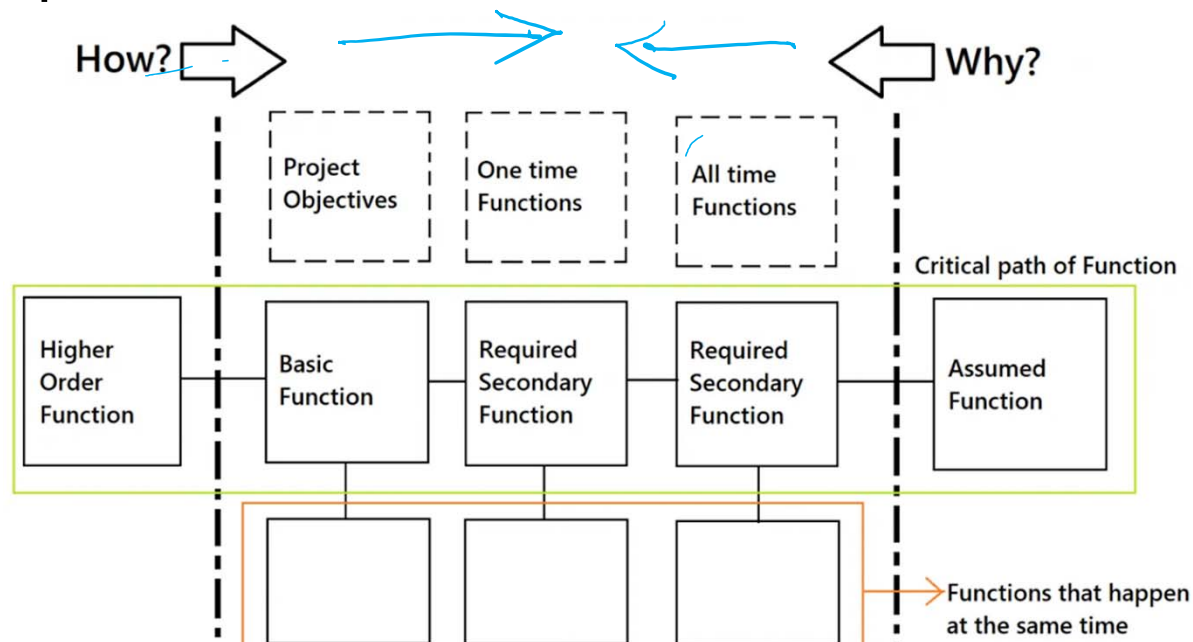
How?

Why?

Project Objectives

One time Functions

All time Functions

Critical path of Function

Higher Order Function

Basic Function

Required Secondary Function

Required Secondary Function

Assumed Function

Functions that happen at the same time